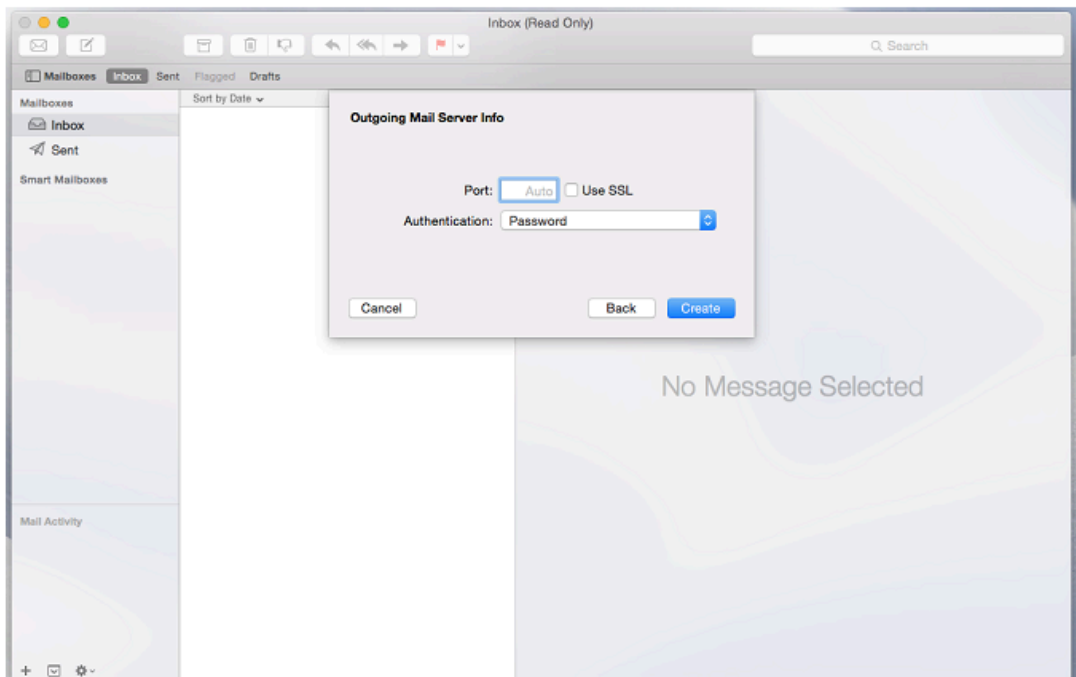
Inbox (Read Only)

Search

Mailboxes Inbox Sent Flagged Drafts

Mailboxes

Inbox

Sent

Smart Mailboxes

Sort by Date

Outgoing Mail Server Info

Port: Auto Use SSL

Authentication: Password

Cancel

Back

Create

No Message Selected

Mail Activity